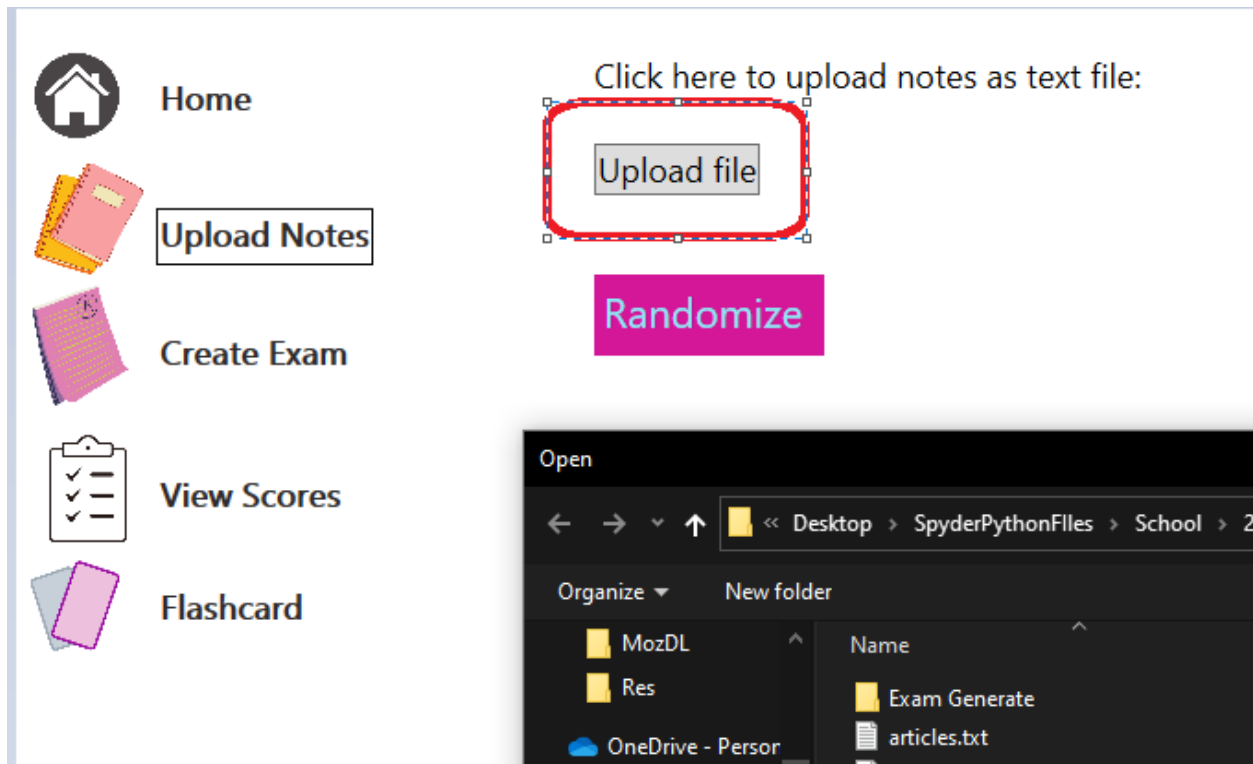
Home

Upload Notes

Create Exam

View Scores

Flashcard

Click here to upload notes as text file:

Upload file

Randomize

Open

« Desktop › SpyderPythonFIles › School › 2

Organize ▾ New folder

MozDL

Res

OneDrive - Persor

Name

Exam Generate

articles.txt